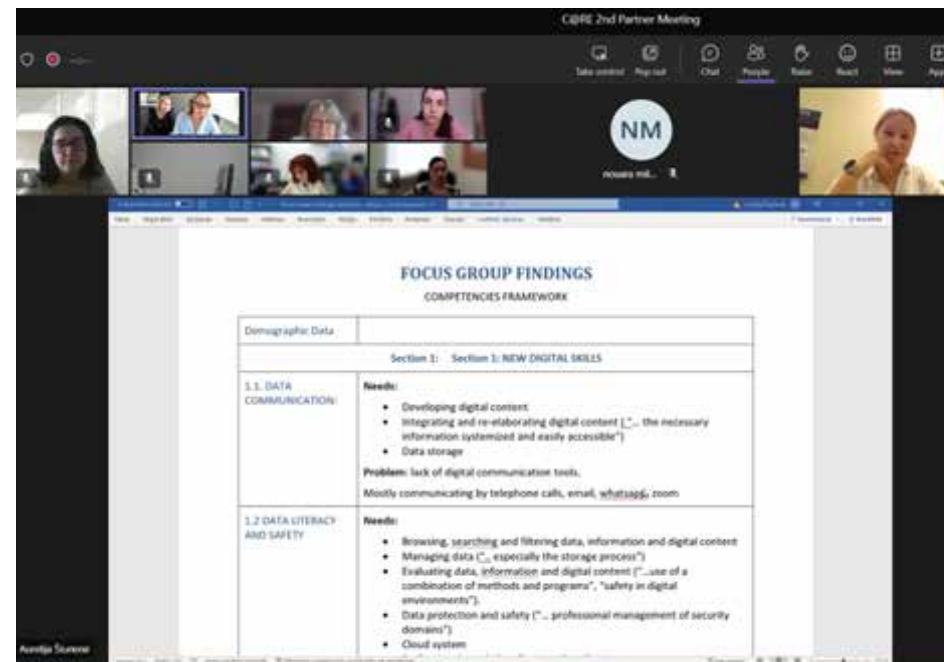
C@RE 2nd Partner Meeting

Take control Pop out Chat People Raise React View App

NM

nouara mi...

FOCUS GROUP FINDINGS

COMPETENCIES FRAMEWORK

| Demographic Data | |
|---|---|
| Section 1: Section 1: NEW DIGITAL SKILLS | |
| 1.1. DATA COMMUNICATION: | **Needs:** <br> • Developing digital content <br> • Integrating and re-elaborating digital content ("... the necessary information systemized and easily accessible") <br> • Data storage <br> **Problem:** lack of digital communication tools. <br> Mostly communicating by telephone calls, email, whatsapp, zoom |
| 1.2 DATA LITERACY AND SAFETY | **Needs:** <br> • Browsing, searching and filtering data, information and digital content <br> • Managing data ("... especially the storage process") <br> • Evaluating data, information and digital content ("...use of a combination of methods and programs", "safety in digital environments"). <br> • Data protection and safety ("... professional management of security domains") <br> • Cloud system |

Aurelija Šiurienė